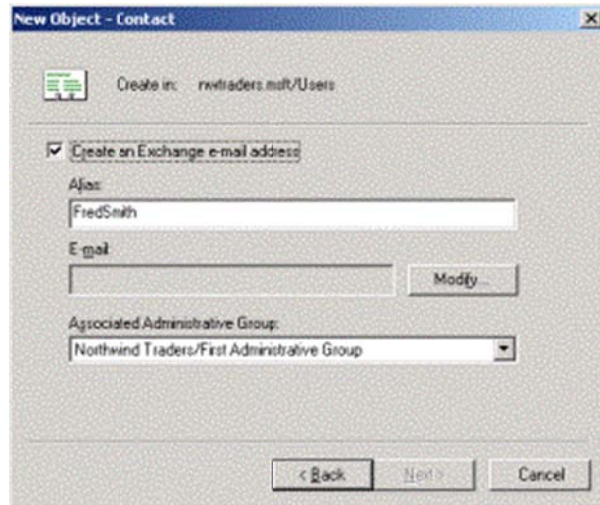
New Object - Contact

Create in: nwtraders.msft/Users

Create an Exchange e-mail address

Alias:

FredSmith

E-mail:

Modify...

Associated Administrative Group:

Northwind Traders/First Administrative Group

< Back

Next >

Cancel